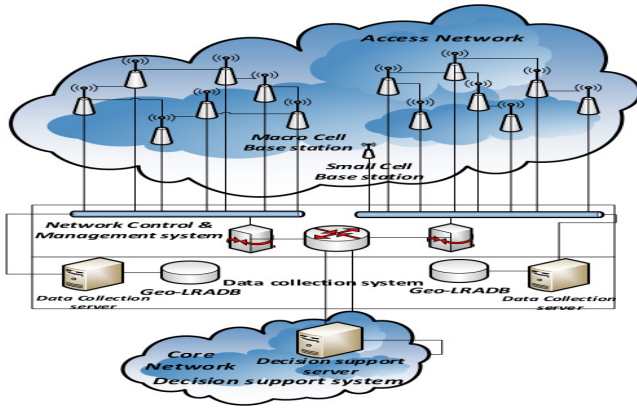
Access Network

Macro Cell
Base station

Small Cell
Base station

Network Control &
Management system

Data collection system

Data Collection
server

Geo-LRADB

Geo-LRADB

Data Collection
server

Core
Network

Decision support
server

Decision support system